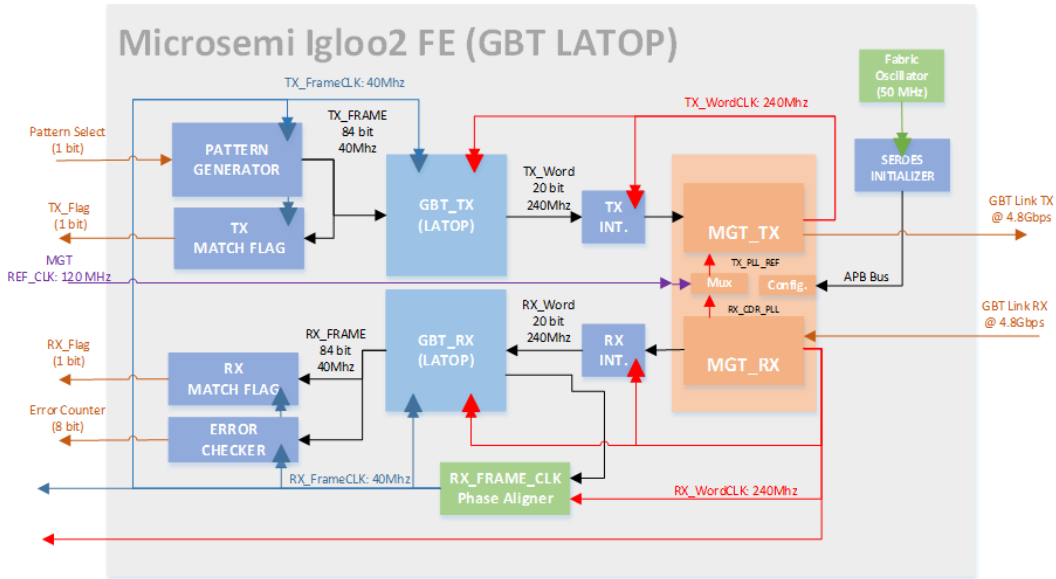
Microsemi Igloo2 FE (GBT LATOP)

TX_FrameCLK: 40Mhz

Fabric Oscillator (50 MHz)

TX_WordCLK: 240Mhz

Pattern Select (1 bit)

PATTERN GENERATOR

TX_FRAME 84 bit 40Mhz

GBT_TX (LATOP)

TX_Word 20 bit 240Mhz

TX INT.

SERDES INITIALIZER

TX_Flag (1 bit)

TX MATCH FLAG

MGT_TX

GBT Link TX @ 4.8Gbps

MGT REF_CLK: 120 MHz

TX_PLL_REF

Mux

Config.

APB Bus

RX_CDR_PLL

GBT Link RX @ 4.8Gbps

RX_Flag (1 bit)

RX_FRAME 84 bit 40Mhz

GBT_RX (LATOP)

RX_Word 20 bit 240Mhz

RX INT.

MGT_RX

RX MATCH FLAG

Error Counter (8 bit)

ERROR CHECKER

RX_FrameCLK: 40Mhz

RX_FRAME_CLK Phase Aligner

RX_WordCLK: 240Mhz